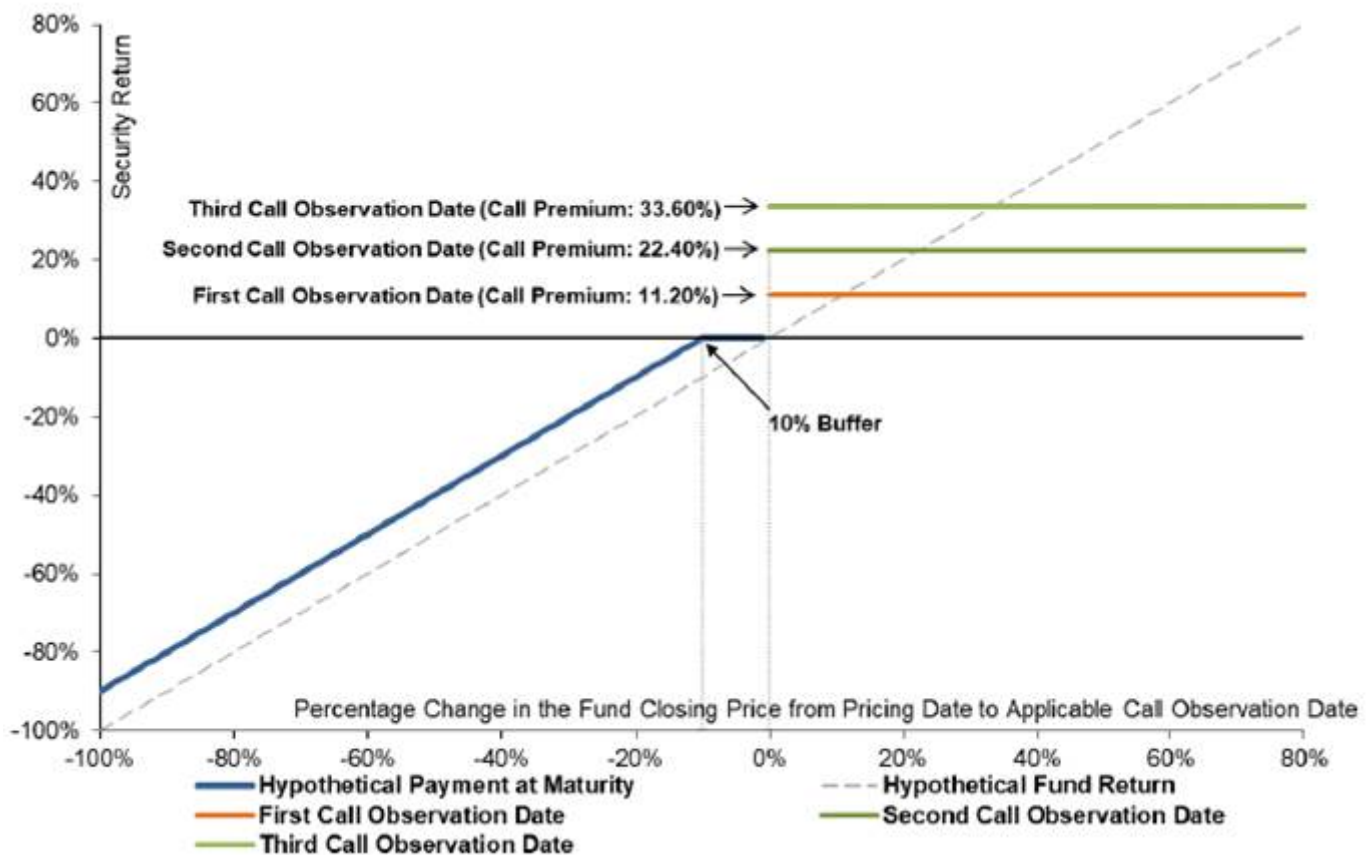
Security Return

80%
60%
40%
20%
0%
-20%
-40%
-60%
-80%
-100%

Third Call Observation Date (Call Premium: 33.60%)
Second Call Observation Date (Call Premium: 22.40%)
First Call Observation Date (Call Premium: 11.20%)

10% Buffer

Percentage Change in the Fund Closing Price from Pricing Date to Applicable Call Observation Date

-100% -80% -60% -40% -20% 0% 20% 40% 60% 80%

Hypothetical Payment at Maturity
Hypothetical Fund Return
First Call Observation Date
Second Call Observation Date
Third Call Observation Date